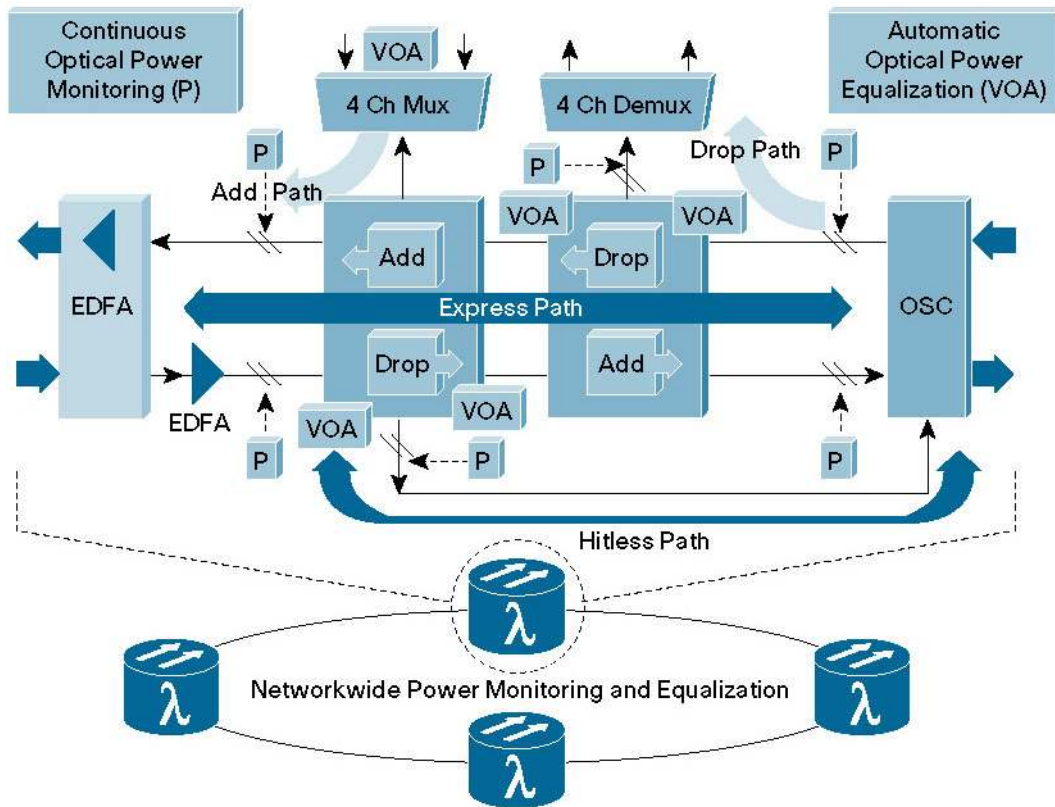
Continuous Optical Power Monitoring (P)

VOA

4 Ch Mux

4 Ch Demux

Automatic Optical Power Equalization (VOA)

P

Add Path

P

Drop Path

P

VOA

VOA

Add

Drop

EDFA

Express Path

OSC

Drop

Add

EDFA

VOA

VOA

P

P

P

Hitless Path

λ

λ

Networkwide Power Monitoring and Equalization

λ

λ